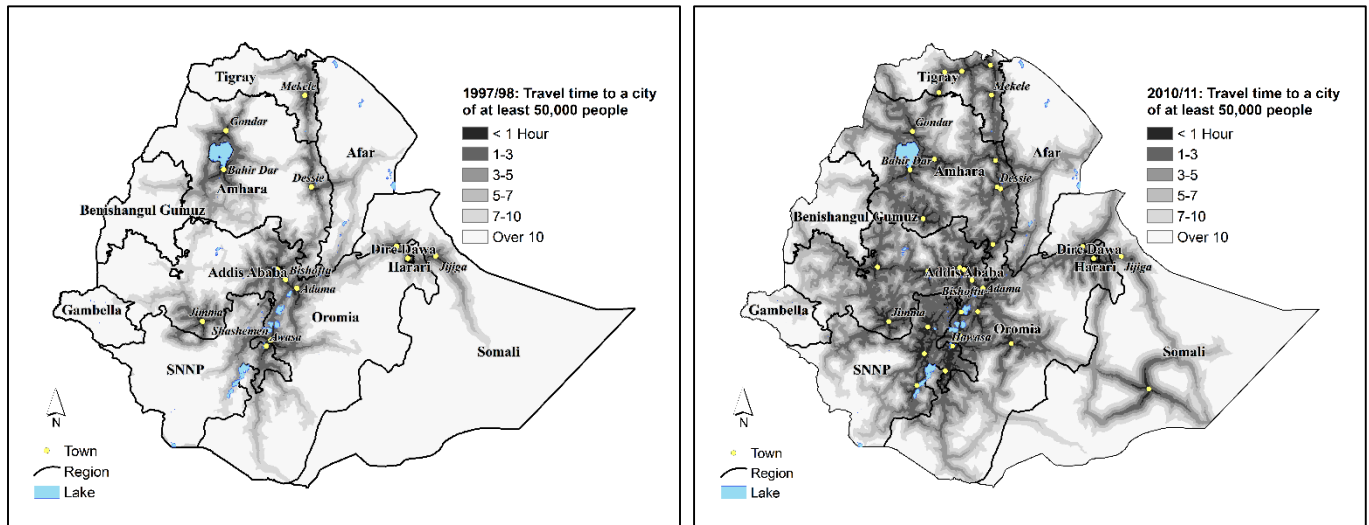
Tigray
Mekele
Gondar
Bahir Dar
Amhara
Afar
Dessie
Benishangul Gumuz
Dire Dawa
Harari
Jijiga
Addis Ababa
Bishoftu
Adama
Gambella
Jimma
Shashemen
Awasa
Oromia
Somali
SNNP
N
Town
Region
Lake

1997/98: Travel time to a city of at least 50,000 people
< 1 Hour
1-3
3-5
5-7
7-10
Over 10

Tigray
Mekele
Gondar
Bahir Dar
Amhara
Afar
Dessie
Benishangul Gumuz
Dire Dawa
Harari
Jijiga
Addis Ababa
Bishoftu
Adama
Gambella
Jimma
Hawasa
Oromia
Somali
SNNP
N
Town
Region
Lake

2010/11: Travel time to a city of at least 50,000 people
< 1 Hour
1-3
3-5
5-7
7-10
Over 10